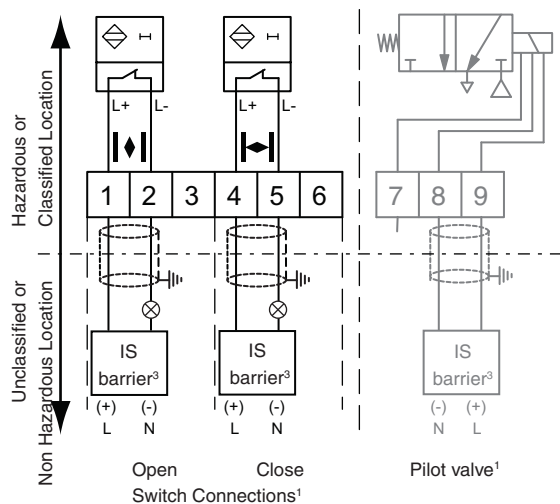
Hazardous or Classified Location

Unclassified or Non Hazardous Location

L+ L-

L+ L-

1 2 3 4 5 6

7 8 9

IS barrier³

IS barrier³

IS barrier³

(+) (-)
L N

(+) (-)
L N

(-) (+)
N L

Open Close
Switch Connections¹

Pilot valve¹